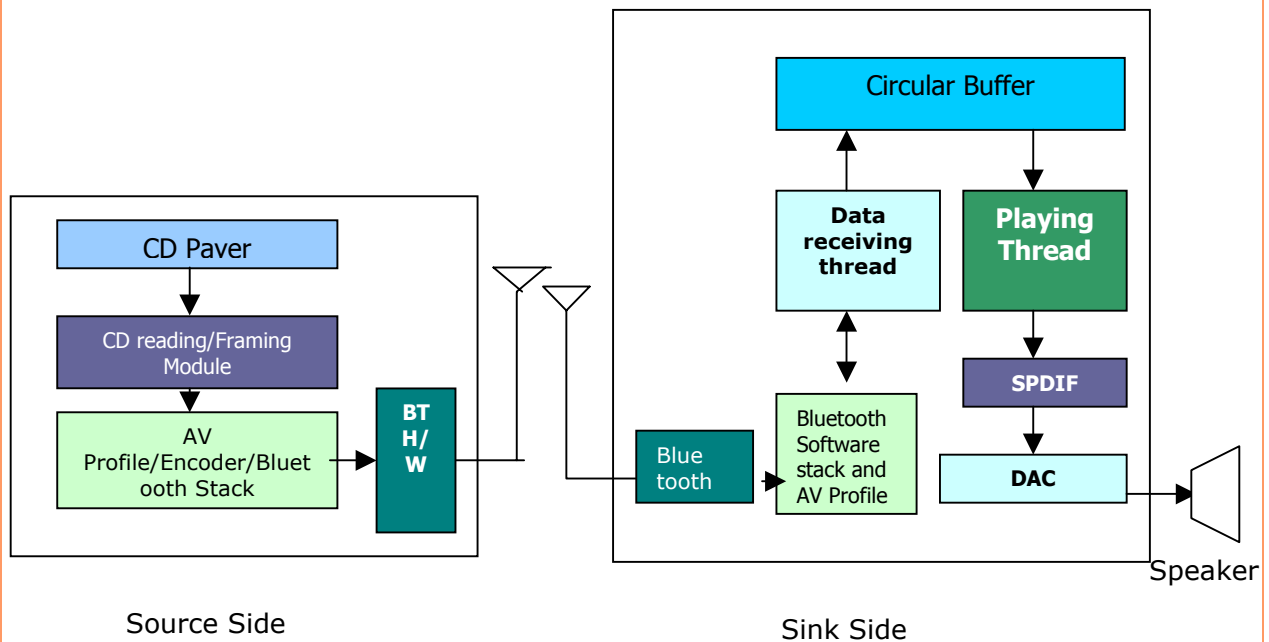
CD Paver

CD reading/Framing Module

AV Profile/Encoder/Bluetooth Stack

BT H/W

Source Side

Circular Buffer

Data receiving thread

Playing Thread

SPDIF

DAC

Blue tooth

Bluetooth Software stack and AV Profile

Speaker

Sink Side